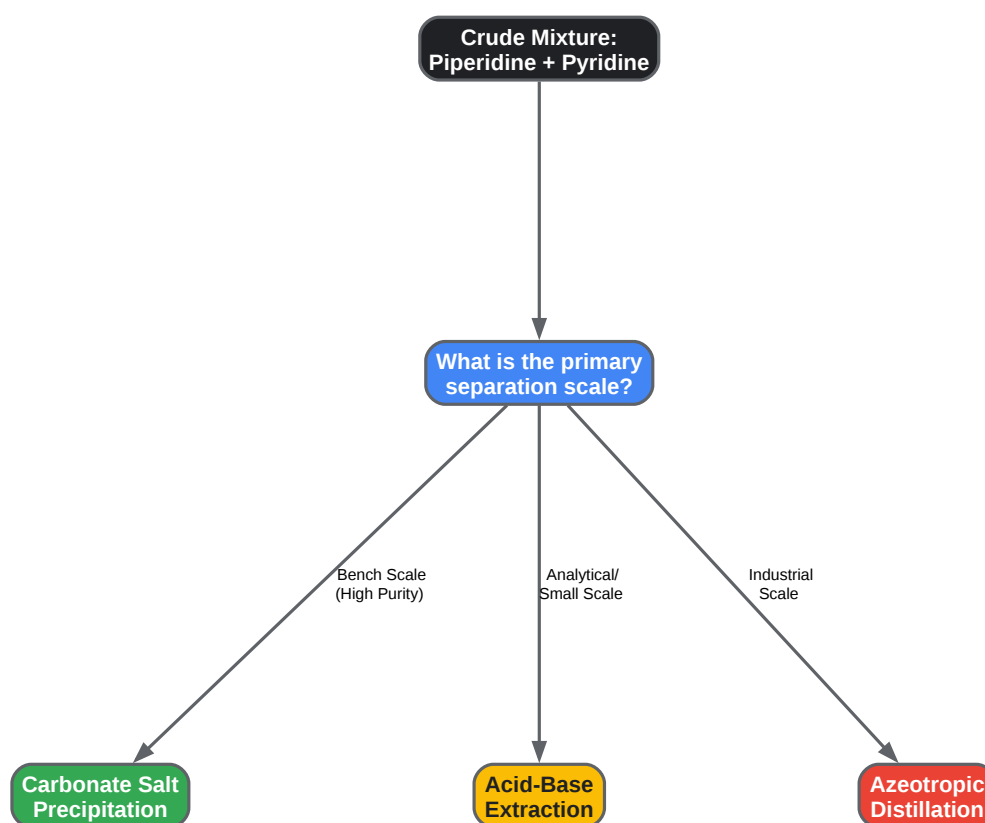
Crude Mixture:
Piperidine + Pyridine

What is the primary separation scale?

Bench Scale (High Purity)

Analytical/ Small Scale

Industrial Scale

Carbonate Salt Precipitation

Acid-Base Extraction

Azeotropic Distillation